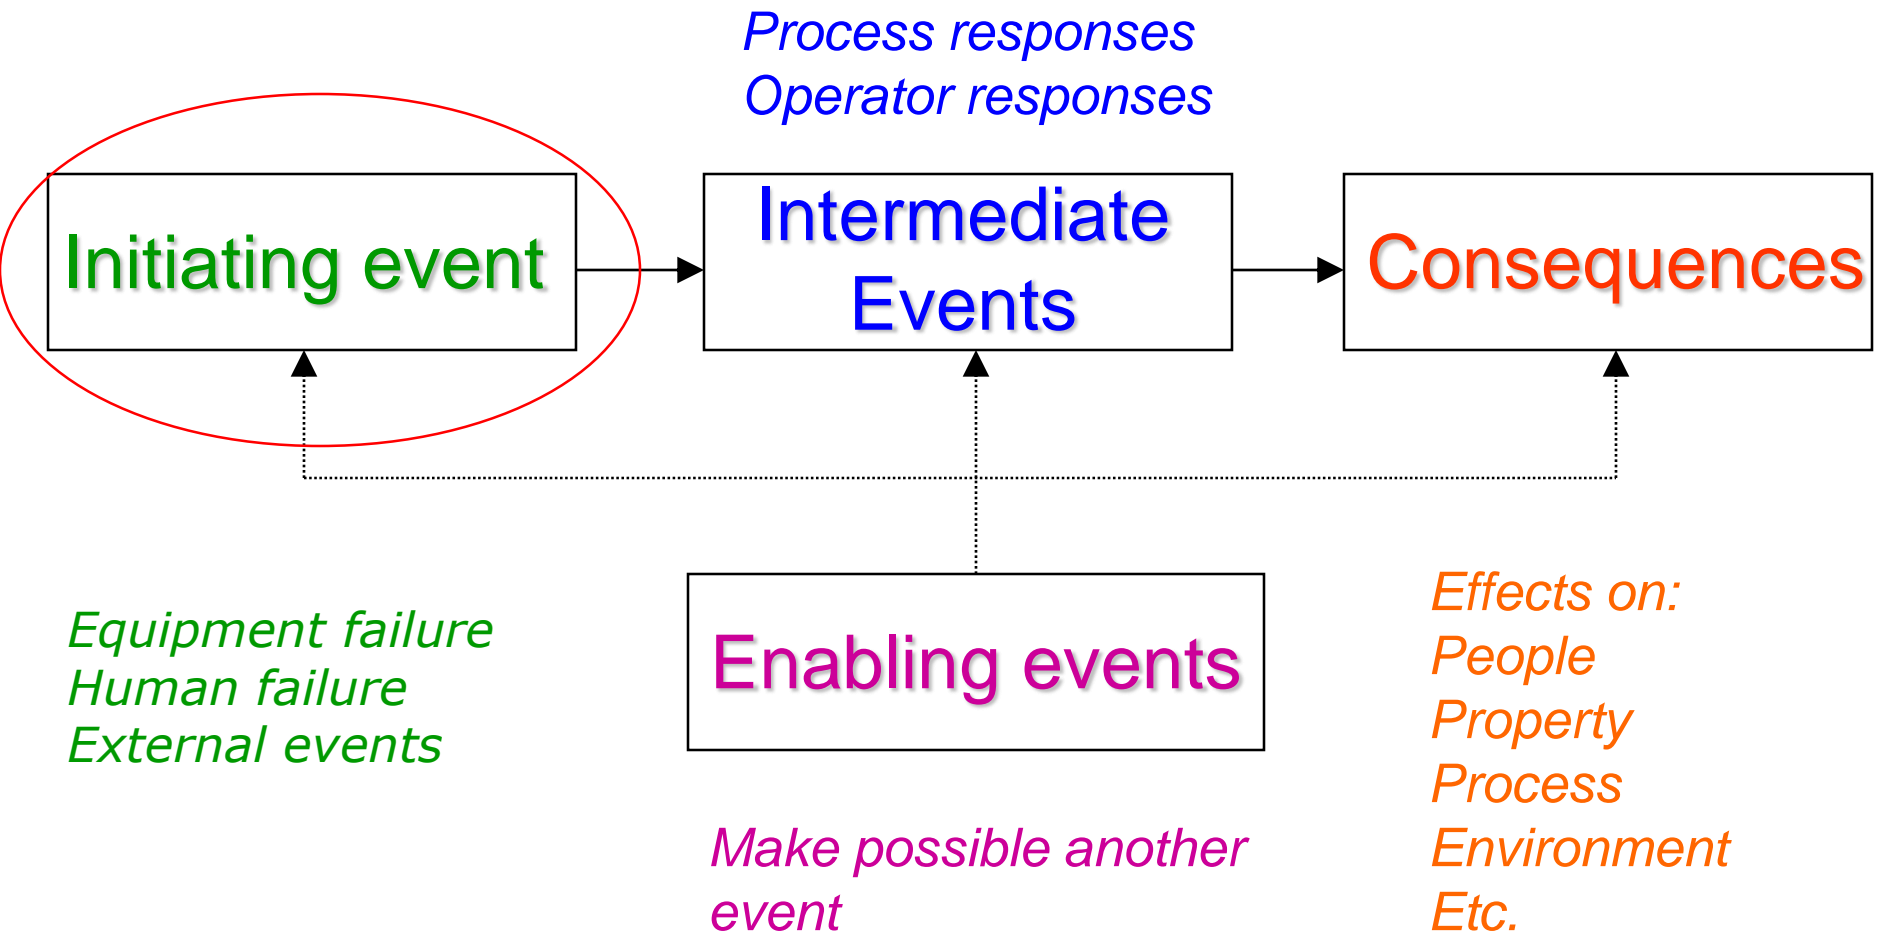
Process responses
Operator responses

Initiating event

Intermediate Events

Consequences

Equipment failure
Human failure
External events

Enabling events

Make possible another event

Effects on:
People
Property
Process
Environment
Etc.